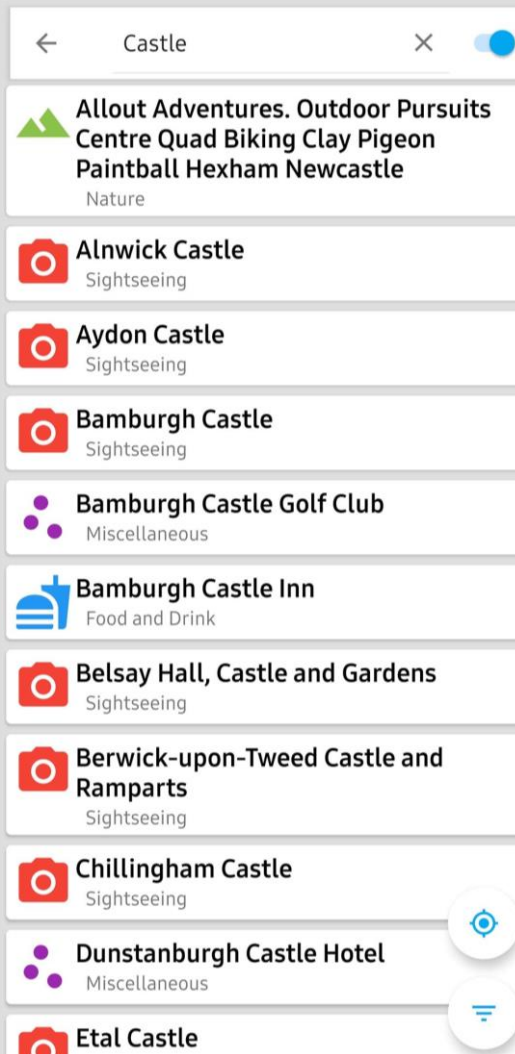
Castle

Allout Adventures. Outdoor Pursuits Centre Quad Biking Clay Pigeon Paintball Hexham Newcastle
Nature

Alnwick Castle
Sightseeing

Aydon Castle
Sightseeing

Bamburgh Castle
Sightseeing

Bamburgh Castle Golf Club
Miscellaneous

Bamburgh Castle Inn
Food and Drink

Belsay Hall, Castle and Gardens
Sightseeing

Berwick-upon-Tweed Castle and Ramparts
Sightseeing

Chillingham Castle
Sightseeing

Dunstanburgh Castle Hotel
Miscellaneous

Etal Castle